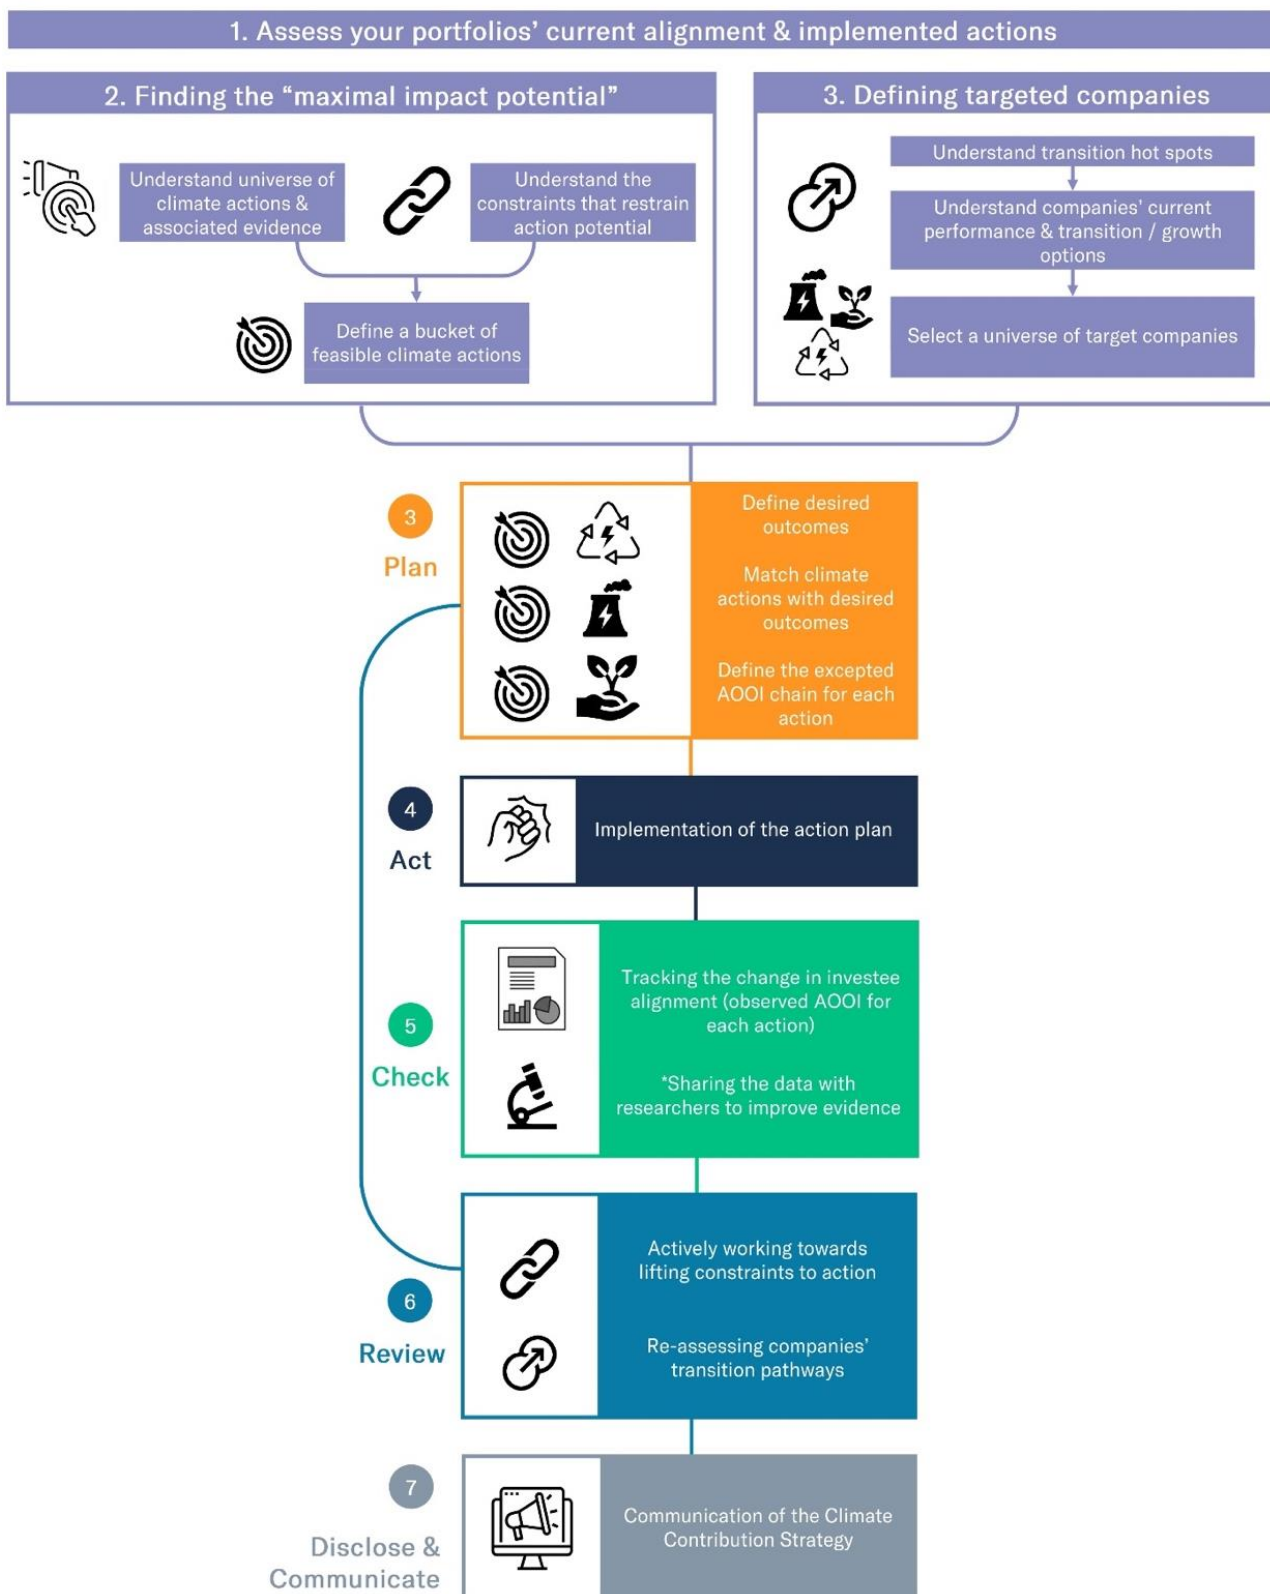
1. Assess your portfolios' current alignment & implemented actions

2. Finding the "maximal impact potential"

Understand universe of climate actions & associated evidence

Understand the constraints that restrain action potential

Define a bucket of feasible climate actions

3. Defining targeted companies

Understand transition hot spots

Understand companies' current performance & transition / growth options

Select a universe of target companies

3

Plan

Define desired outcomes

Match climate actions with desired outcomes

Define the excepted AOOI chain for each action

4

Act

Implementation of the action plan

5

Check

Tracking the change in investee alignment (observed AOOI for each action)

*Sharing the data with researchers to improve evidence

6

Review

Actively working towards lifting constraints to action

Re-assessing companies' transition pathways

7

Disclose & Communicate

Communication of the Climate Contribution Strategy